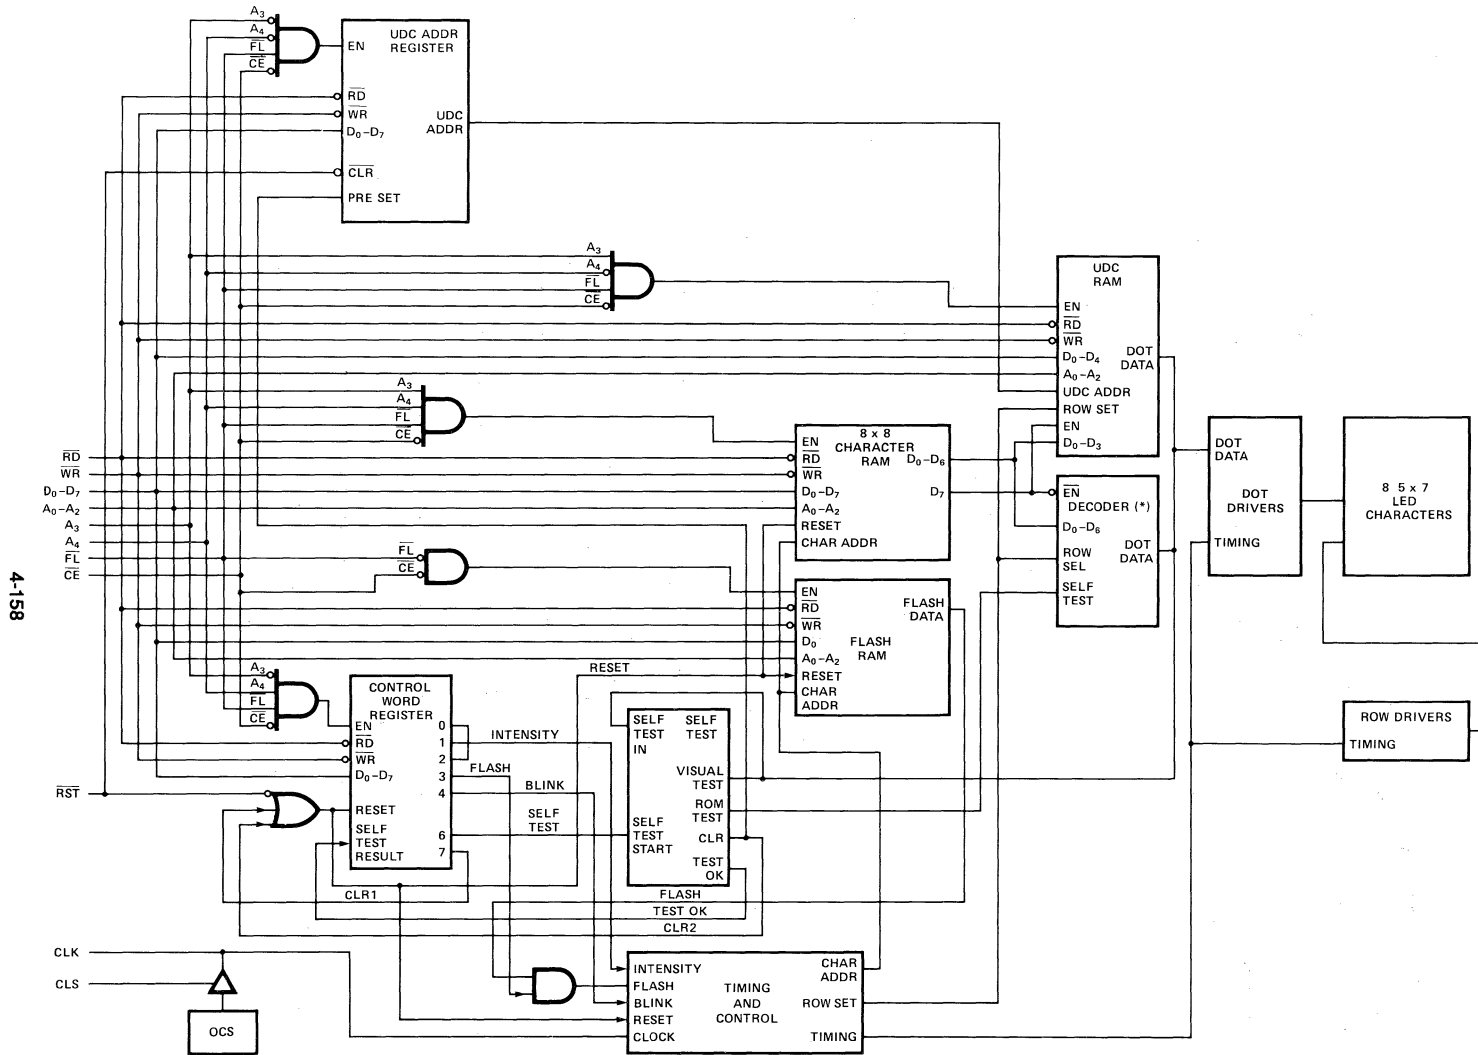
4-158

$A_3$
$A_4$
$\overline{FL}$
$\overline{CE}$

UDC ADDR REGISTER
EN
$\overline{RD}$
$\overline{WR}$
$D_0$–$D_7$
UDC ADDR
$\overline{CLR}$
PRE SET

$A_3$
$A_4$
$\overline{FL}$
$\overline{CE}$

UDC RAM
EN
$\overline{RD}$
$\overline{WR}$
$D_0$–$D_4$
$A_0$–$A_2$
UDC ADDR
ROW SET
EN
$D_0$–$D_3$
DOT DATA

$A_3$
$A_4$
$\overline{FL}$
$\overline{CE}$

8 x 8 CHARACTER RAM
EN
$\overline{RD}$
$\overline{WR}$
$D_0$–$D_7$
$A_0$–$A_2$
RESET
CHAR ADDR
$D_0$–$D_6$
$D_7$

$\overline{EN}$
DECODER (*)
$D_0$–$D_6$
ROW SEL
SELF TEST
DOT DATA

DOT DATA
DOT DRIVERS
TIMING

8 5 x 7 LED CHARACTERS

$\overline{RD}$
$\overline{WR}$
$D_0$–$D_7$
$A_0$–$A_2$
$A_3$
$A_4$
$\overline{FL}$
$\overline{CE}$

$\overline{FL}$
$\overline{CE}$

FLASH RAM
EN
$\overline{RD}$
$\overline{WR}$
$D_0$
$A_0$–$A_2$
RESET
CHAR ADDR
FLASH DATA

RESET

$A_3$
$A_4$
$\overline{FL}$
$\overline{CE}$

CONTROL WORD REGISTER
EN
$\overline{RD}$
$\overline{WR}$
$D_0$–$D_7$
RESET
SELF TEST RESULT
0
1
2
3
4
6
7

INTENSITY
FLASH
BLINK
SELF TEST

SELF TEST IN
SELF TEST
VISUAL TEST
ROM TEST
CLR
SELF TEST START
TEST OK

ROW DRIVERS
TIMING

$\overline{RST}$

CLR1
FLASH
TEST OK
CLR2

CLK
CLS
OCS

INTENSITY
FLASH
BLINK
RESET
CLOCK
TIMING AND CONTROL
CHAR ADDR
ROW SET
TIMING